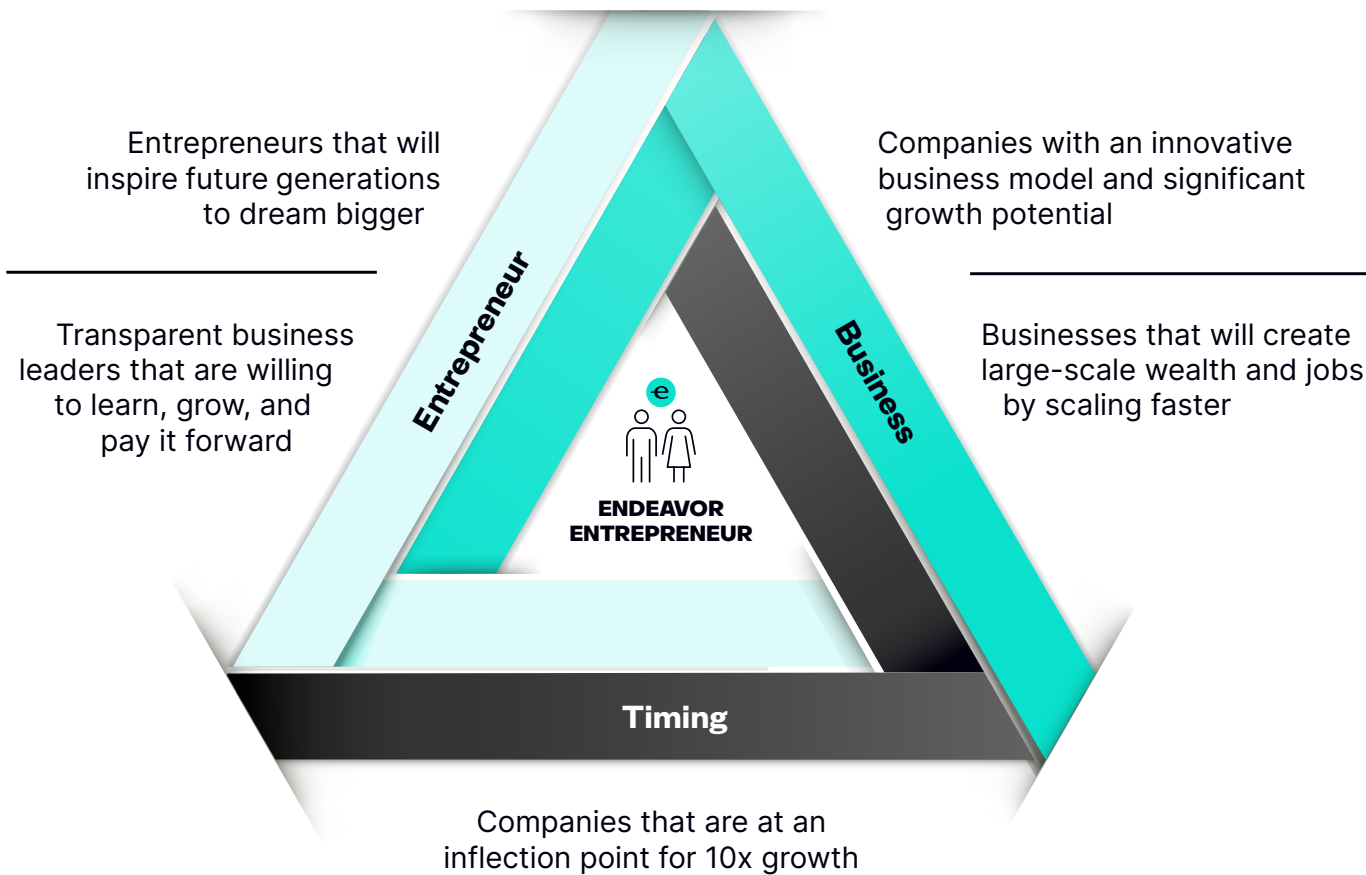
Entrepreneurs that will inspire future generations to dream bigger

Transparent business leaders that are willing to learn, grow, and pay it forward

Companies with an innovative business model and significant growth potential

Businesses that will create large-scale wealth and jobs by scaling faster

Entrepreneur

Business

e

ENDEAVOR ENTREPRENEUR

Timing

Companies that are at an inflection point for 10x growth